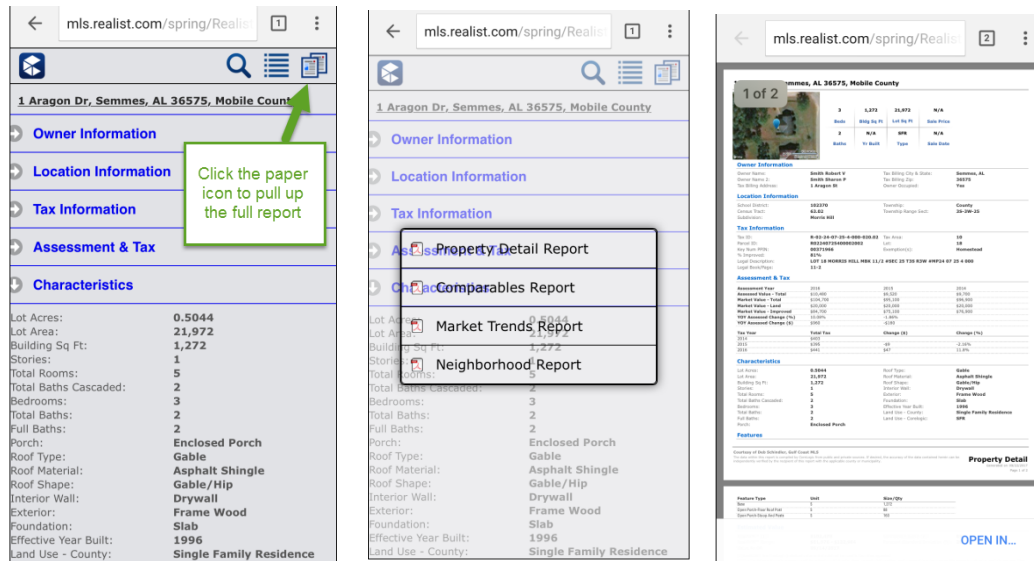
mls.realist.com/spring/Realis

1 Aragon Dr, Semmes, AL 36575, Mobile County

Owner Information

Location Information

Tax Information

Assessment & Tax

Characteristics

Click the paper icon to pull up the full report

| | |
|---|---|
| Lot Acres: | 0.5044 |
| Lot Area: | 21,972 |
| Building Sq Ft: | 1,272 |
| Stories: | 1 |
| Total Rooms: | 5 |
| Total Baths Cascaded: | 2 |
| Bedrooms: | 3 |
| Total Baths: | 2 |
| Full Baths: | 2 |
| Porch: | Enclosed Porch |
| Roof Type: | Gable |
| Roof Material: | Asphalt Shingle |
| Roof Shape: | Gable/Hip |
| Interior Wall: | Drywall |
| Exterior: | Frame Wood |
| Foundation: | Slab |
| Effective Year Built: | 1996 |
| Land Use - County: | Single Family Residence |

mls.realist.com/spring/Realis

1 Aragon Dr, Semmes, AL 36575, Mobile County

Owner Information

Location Information

Tax Information

Property Detail Report

Comparables Report

Market Trends Report

Neighborhood Report

| | |
|---|---|
| Lot Acres: | 0.5044 |
| Lot Area: | 21,972 |
| Building Sq Ft: | 1,272 |
| Stories: | 1 |
| Total Rooms: | 5 |
| Total Baths Cascaded: | 2 |
| Bedrooms: | 3 |
| Total Baths: | 2 |
| Full Baths: | 2 |
| Porch: | Enclosed Porch |
| Roof Type: | Gable |
| Roof Material: | Asphalt Shingle |
| Roof Shape: | Gable/Hip |
| Interior Wall: | Drywall |
| Exterior: | Frame Wood |
| Foundation: | Slab |
| Effective Year Built: | 1996 |
| Land Use - County: | Single Family Residence |

mls.realist.com/spring/Realis

1 of 2

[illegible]mmes, AL 36575, Mobile County

Owner Information

Location Information

Tax Information

Assessment & Tax

Characteristics

Features

Property Detail

OPEN IN...